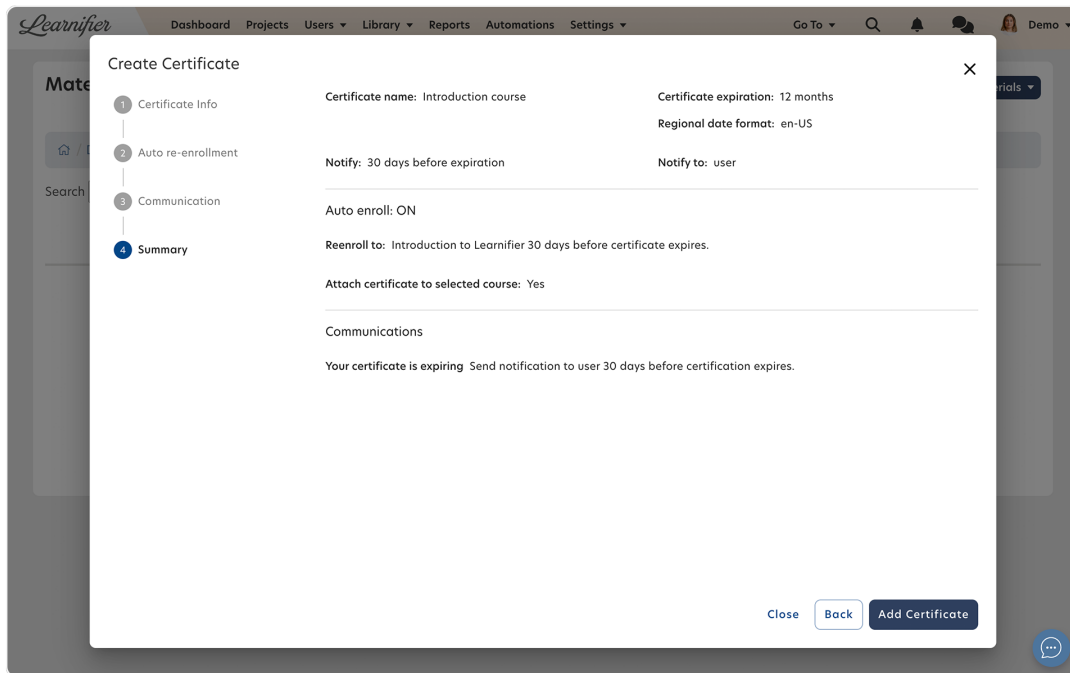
Learnifier Dashboard Projects Users ▾ Library ▾ Reports Automations Settings ▾ Go To ▾ Demo ▾

Mate

rials ▾

Search

Create Certificate

1 Certificate Info

2 Auto re-enrollment

3 Communication

4 Summary

Certificate name: Introduction course

Certificate expiration: 12 months

Regional date format: en-US

Notify: 30 days before expiration

Notify to: user

Auto enroll: ON

Reenroll to: Introduction to Learnifier 30 days before certificate expires.

Attach certificate to selected course: Yes

Communications

Your certificate is expiring Send notification to user 30 days before certification expires.

Close Back Add Certificate